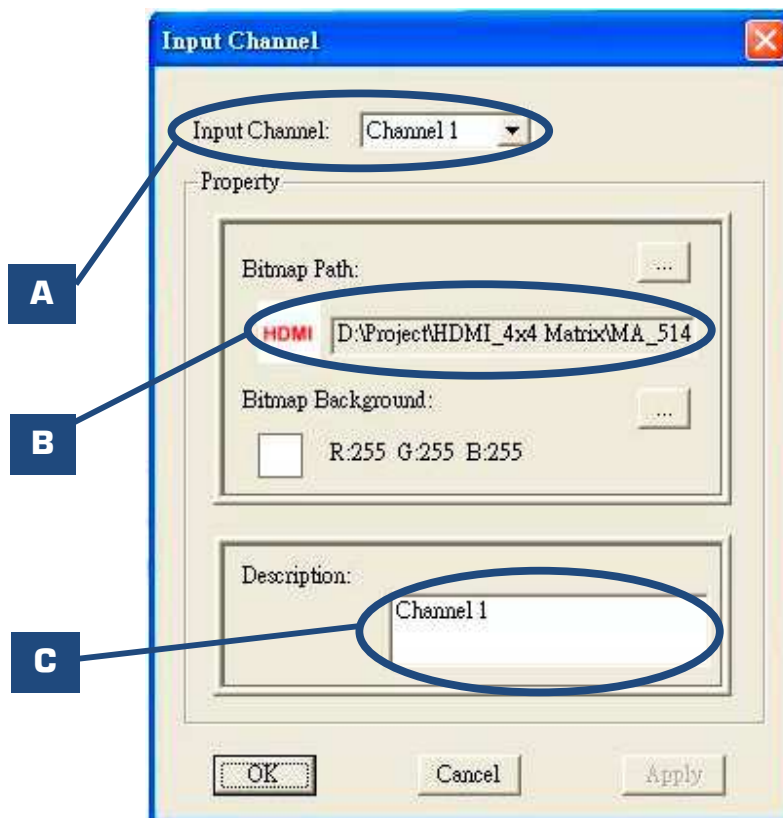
Input Channel

Input Channel: Channel 1

Property

Bitmap Path: ...

HDMI D:\Project\HDMI_4x4 Matrix\MA_514

Bitmap Background: ...

R:255 G:255 B:255

Description:

Channel 1

A

B

C

OK Cancel Apply